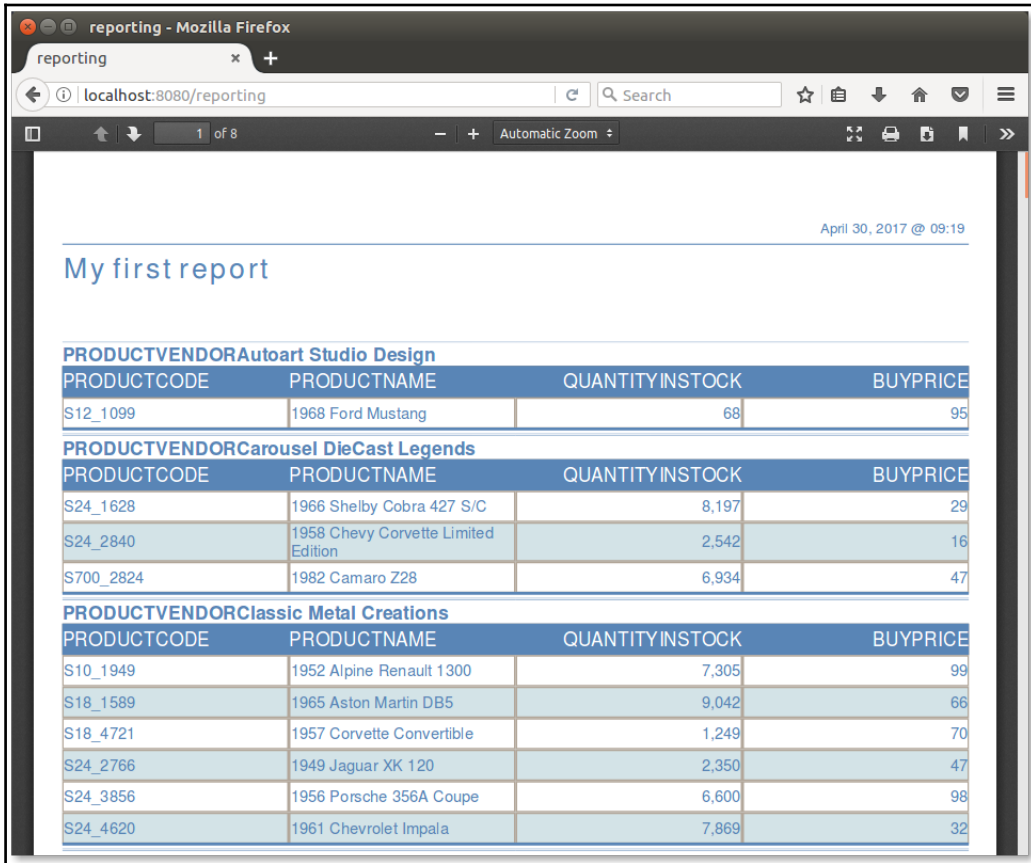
reporting - Mozilla Firefox

reporting ×  +

localhost:8080/reporting

Search

1 of 8

Automatic Zoom

April 30, 2017 @ 09:19

My first report

PRODUCTVENDORAutoart Studio Design

| PRODUCTCODE | PRODUCTNAME | QUANTITYINSTOCK | BUYPRICE |
|---|---|---|---|
| S12_1099 | 1968 Ford Mustang | 68 | 95 |

PRODUCTVENDORCarousel DieCast Legends

| PRODUCTCODE | PRODUCTNAME | QUANTITYINSTOCK | BUYPRICE |
|---|---|---|---|
| S24_1628 | 1966 Shelby Cobra 427 S/C | 8,197 | 29 |
| S24_2840 | 1958 Chevy Corvette Limited Edition | 2,542 | 16 |
| S700_2824 | 1982 Camaro Z28 | 6,934 | 47 |

PRODUCTVENDORClassic Metal Creations

| PRODUCTCODE | PRODUCTNAME | QUANTITYINSTOCK | BUYPRICE |
|---|---|---|---|
| S10_1949 | 1952 Alpine Renault 1300 | 7,305 | 99 |
| S18_1589 | 1965 Aston Martin DB5 | 9,042 | 66 |
| S18_4721 | 1957 Corvette Convertible | 1,249 | 70 |
| S24_2766 | 1949 Jaguar XK 120 | 2,350 | 47 |
| S24_3856 | 1956 Porsche 356A Coupe | 6,600 | 98 |
| S24_4620 | 1961 Chevrolet Impala | 7,869 | 32 |